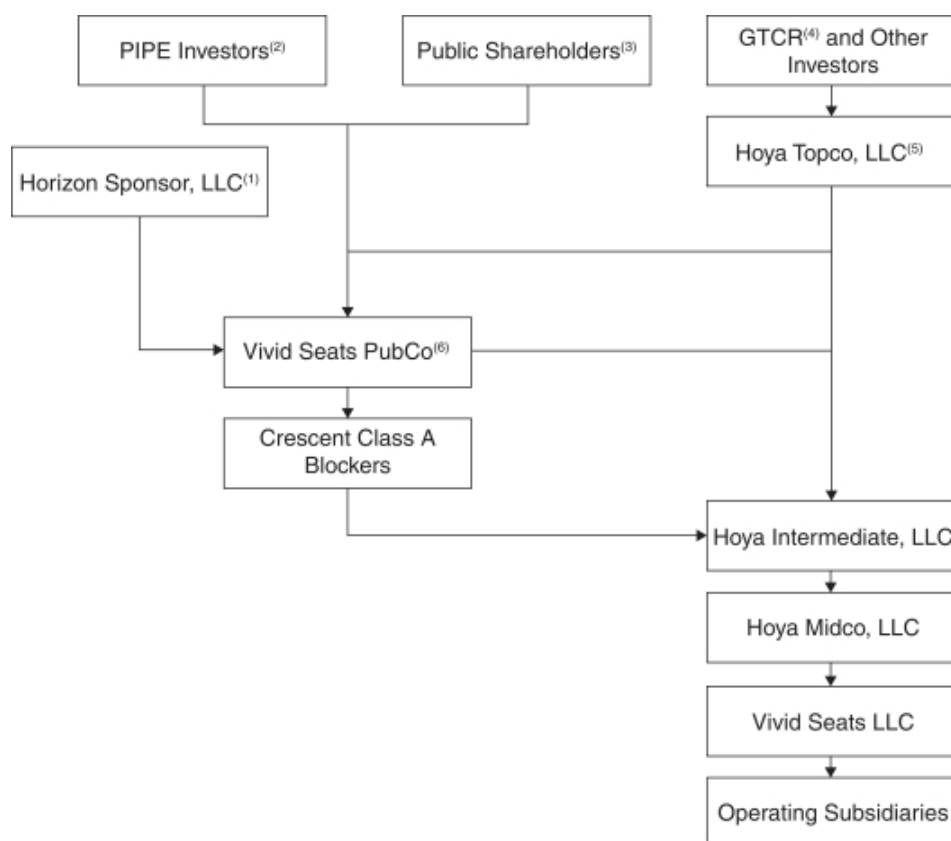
PIPE Investors$^{(2)}$

Public Shareholders$^{(3)}$

GTCR$^{(4)}$ and Other Investors

Hoya Topco, LLC$^{(5)}$

Horizon Sponsor, LLC$^{(1)}$

Vivid Seats PubCo$^{(6)}$

Crescent Class A Blockers

Hoya Intermediate, LLC

Hoya Midco, LLC

Vivid Seats LLC

Operating Subsidiaries